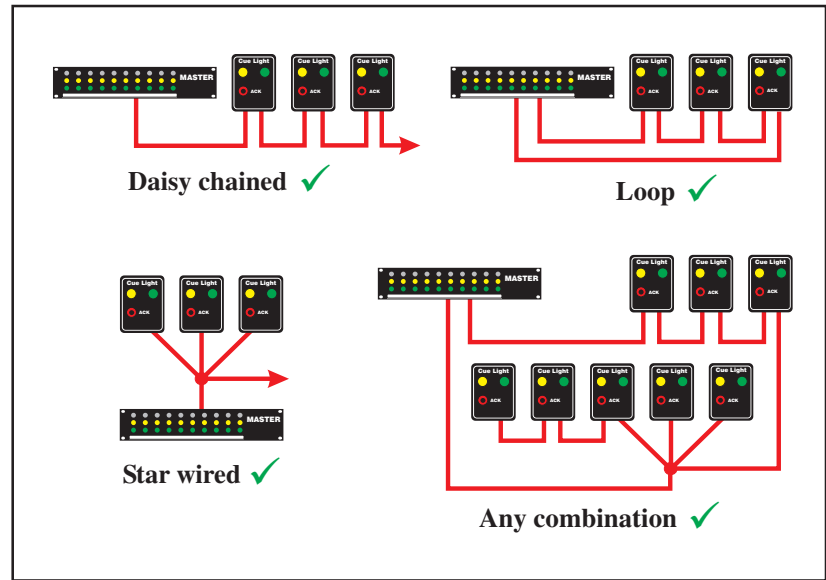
MASTER

Cue Light
ACK

Cue Light
ACK

Cue Light
ACK

Daisy chained ✓

MASTER

Cue Light
ACK

Cue Light
ACK

Cue Light
ACK

Loop ✓

Cue Light
ACK

Cue Light
ACK

Cue Light
ACK

MASTER

Star wired ✓

MASTER

Cue Light
ACK

Cue Light
ACK

Cue Light
ACK

Cue Light
ACK

Cue Light
ACK

Cue Light
ACK

Cue Light
ACK

Cue Light
ACK

Any combination ✓